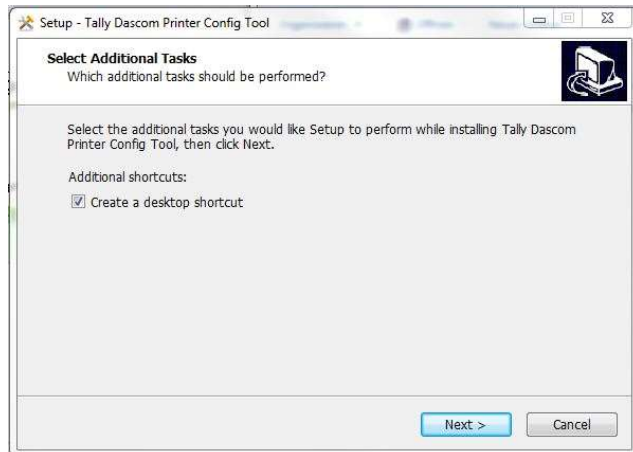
Setup - Tally Dascom Printer Config Tool

Select Additional Tasks
Which additional tasks should be performed?

Select the additional tasks you would like Setup to perform while installing Tally Dascom Printer Config Tool, then click Next.

Additional shortcuts:

Create a desktop shortcut

Next >

Cancel